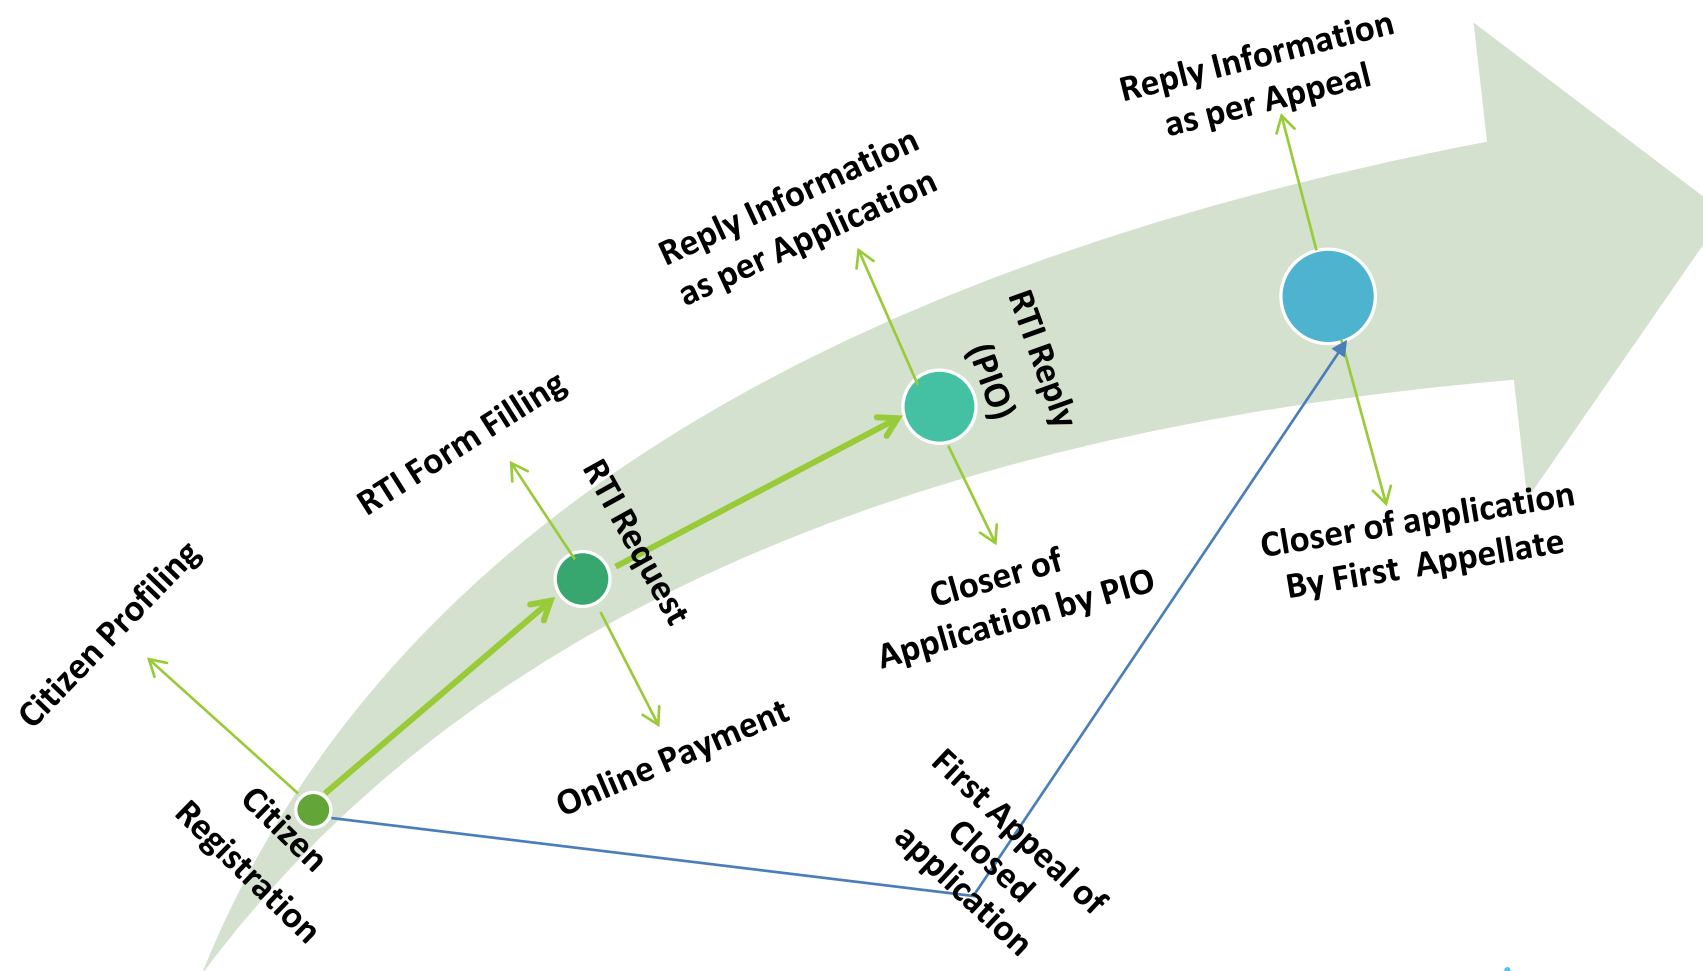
Reply Information as per Appeal

Reply Information as per Application

RTI Reply (PIO)

RTI Form Filling

RTI Request

Citizen Profiling

Closer of Application by PIO

Closer of application By First Appellate

Online Payment

Citizen Registration

First Appeal of Closed application